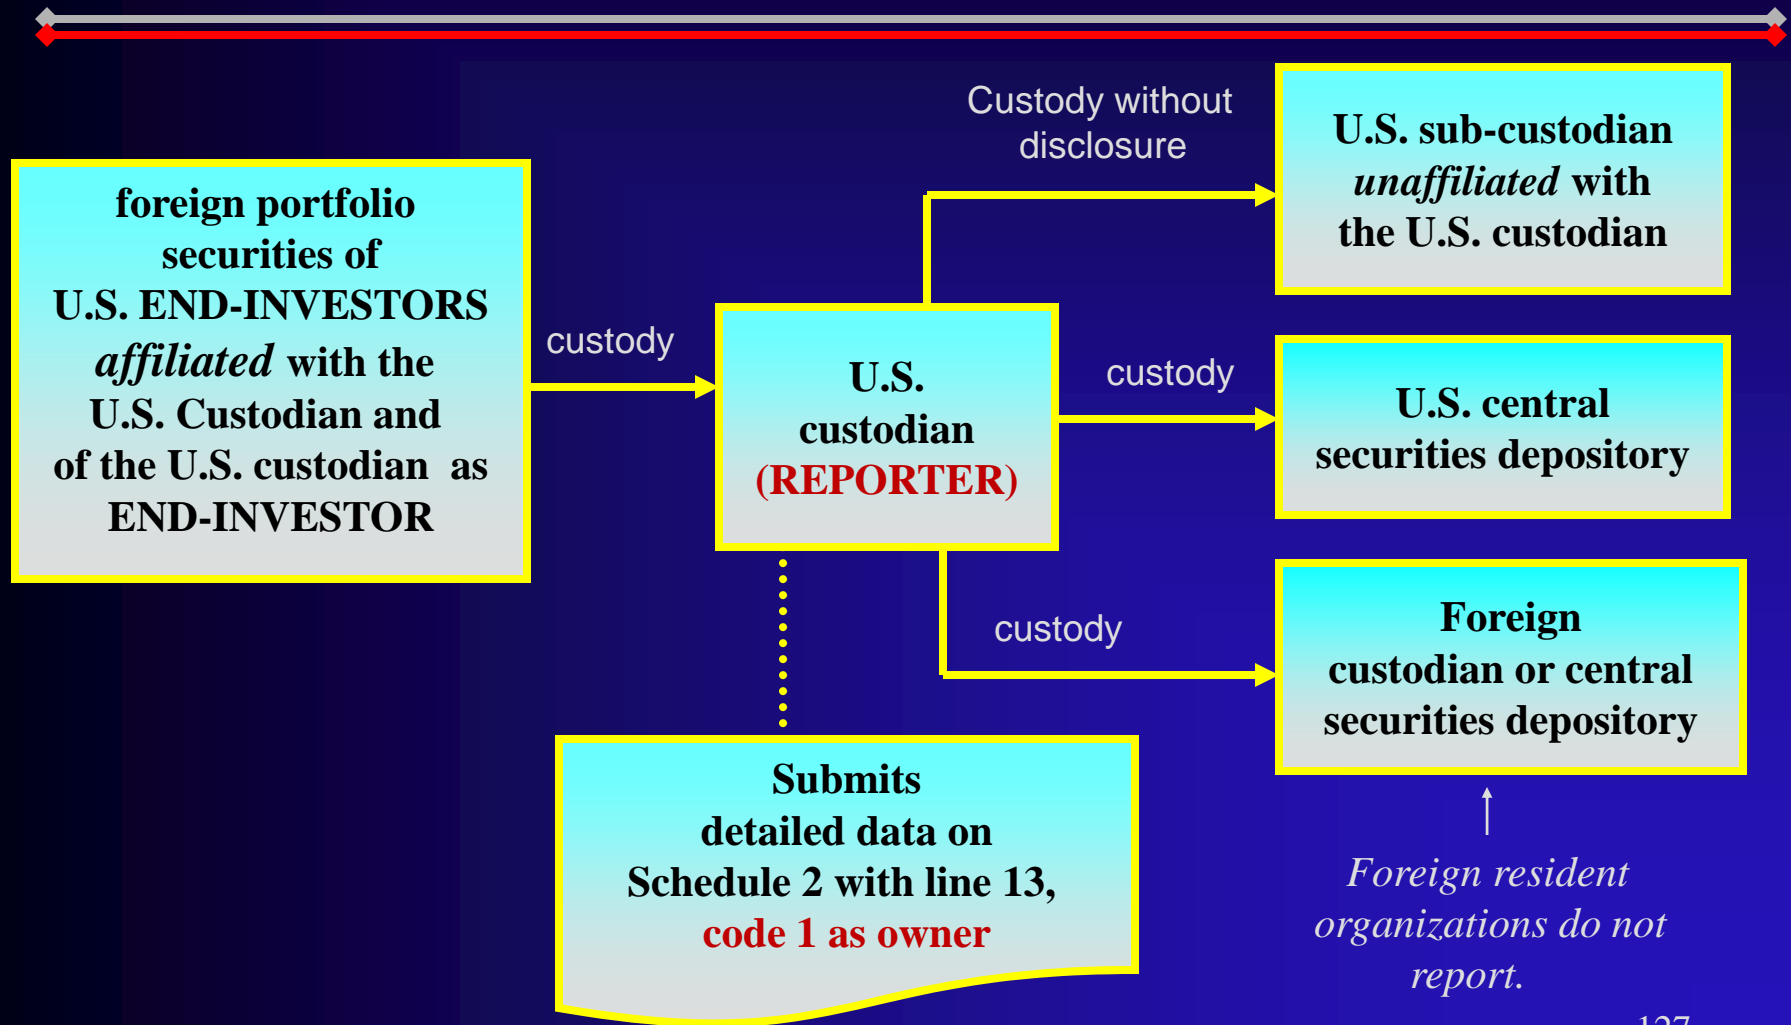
foreign portfolio securities of U.S. END-INVESTORS *affiliated* with the U.S. Custodian and of the U.S. custodian as END-INVESTOR

custody

U.S. custodian (REPORTER)

Custody without disclosure

U.S. sub-custodian *unaffiliated* with the U.S. custodian

custody

U.S. central securities depository

custody

Foreign custodian or central securities depository

Submits detailed data on Schedule 2 with line 13, code 1 as owner

*Foreign resident organizations do not report.*

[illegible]